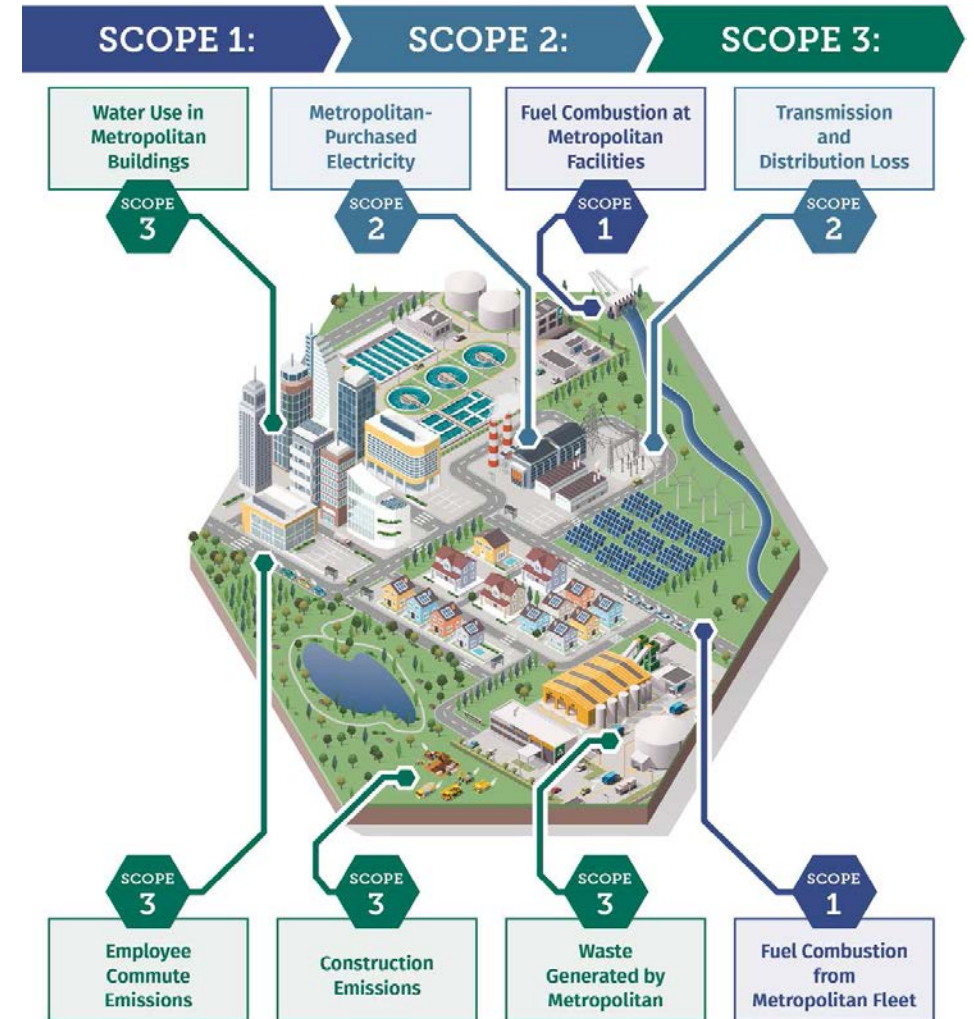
SCOPE 1: SCOPE 2: SCOPE 3:

Water Use in Metropolitan Buildings

SCOPE 3

Metropolitan-Purchased Electricity

SCOPE 2

Fuel Combustion at Metropolitan Facilities

SCOPE 1

Transmission and Distribution Loss

SCOPE 2

SCOPE 3

Employee Commute Emissions

SCOPE 3

Construction Emissions

SCOPE 3

Waste Generated by Metropolitan

SCOPE 1

Fuel Combustion from Metropolitan Fleet